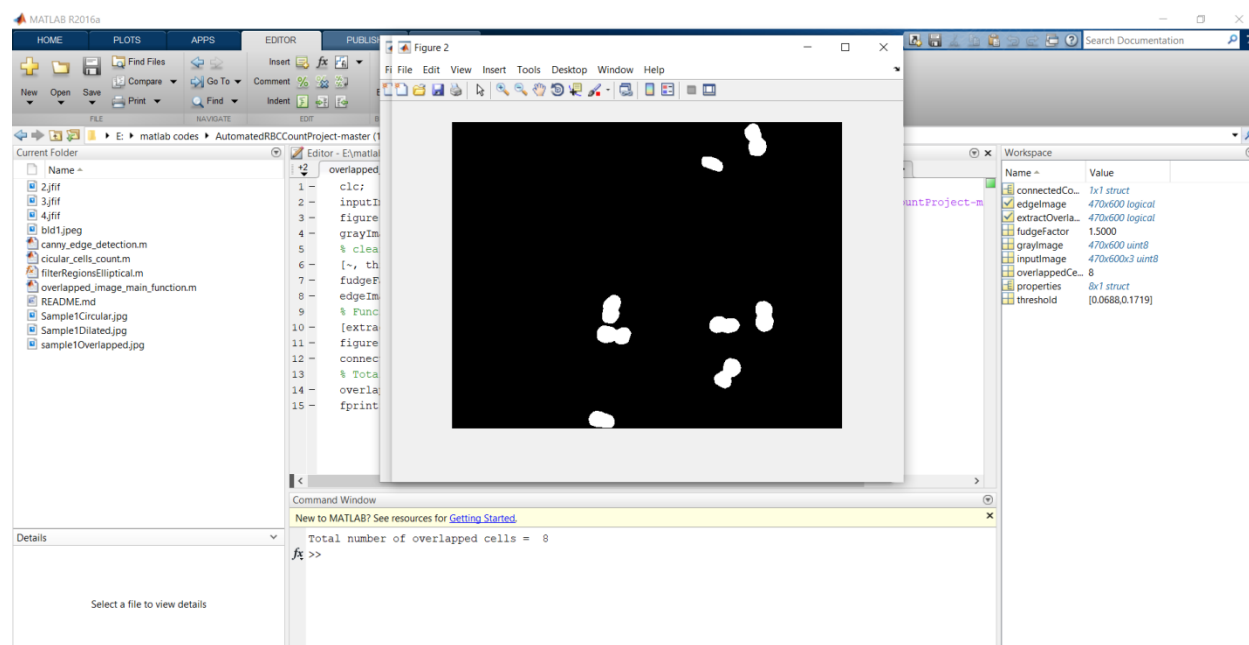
MATLAB R2016a

HOME PLOTS APPS EDITOR PUBLIS

Find Files
Compare
Print
New Open Save
Go To
Find
Insert
Comment
Indent
FILE NAVIGATE EDIT

Figure 2
File Edit View Insert Tools Desktop Window Help

Search Documentation

E: ▸ matlab codes ▸ AutomatedRBCCountProject-master (1

Current Folder
Name
2.jfif
3.jfif
4.jfif
bld1.jpeg
canny_edge_detection.m
cicular_cells_count.m
filterRegionsElliptical.m
overlapped_image_main_function.m
README.md
Sample1Circular.jpg
Sample1Dilated.jpg
sample1Overlapped.jpg

Details
Select a file to view details

Editor - E:\matlab
overlapped_
1 - clc;
2 - inputI
3 - figure
4 - grayIm
5 % clea
6 - [~, th
7 - fudgeF
8 - edgeIm
9 % Func
10 - [extra
11 - figure
12 - connec
13 % Tota
14 - overla
15 - fprint

untProject-m

Workspace
| Name | Value |
|---|---|
| connectedCo... | 1x1 struct |
| edgeImage | 470x600 logical |
| extractOverla... | 470x600 logical |
| fudgeFactor | 1.5000 |
| grayImage | 470x600 uint8 |
| inputImage | 470x600x3 uint8 |
| overlappedCe... | 8 |
| properties | 8x1 struct |
| threshold | [0.0688,0.1719] |

Command Window
New to MATLAB? See resources for Getting Started.
Total number of overlapped cells = 8
fx >>